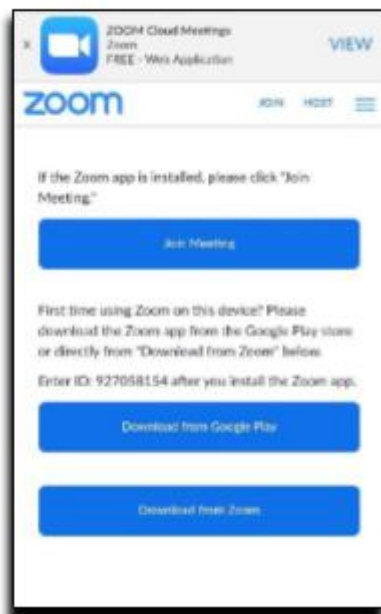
×

ZOOM Cloud Meetings
Zoom
FREE - Web Application

VIEW

zoom

JOIN HOST

If the Zoom app is installed, please click "Join Meeting."

Join Meeting

First time using Zoom on this device? Please download the Zoom app from the Google Play store or directly from "Download from Zoom" below.

Enter ID: 927058154 after you install the Zoom app.

Download from Google Play

Download from Zoom